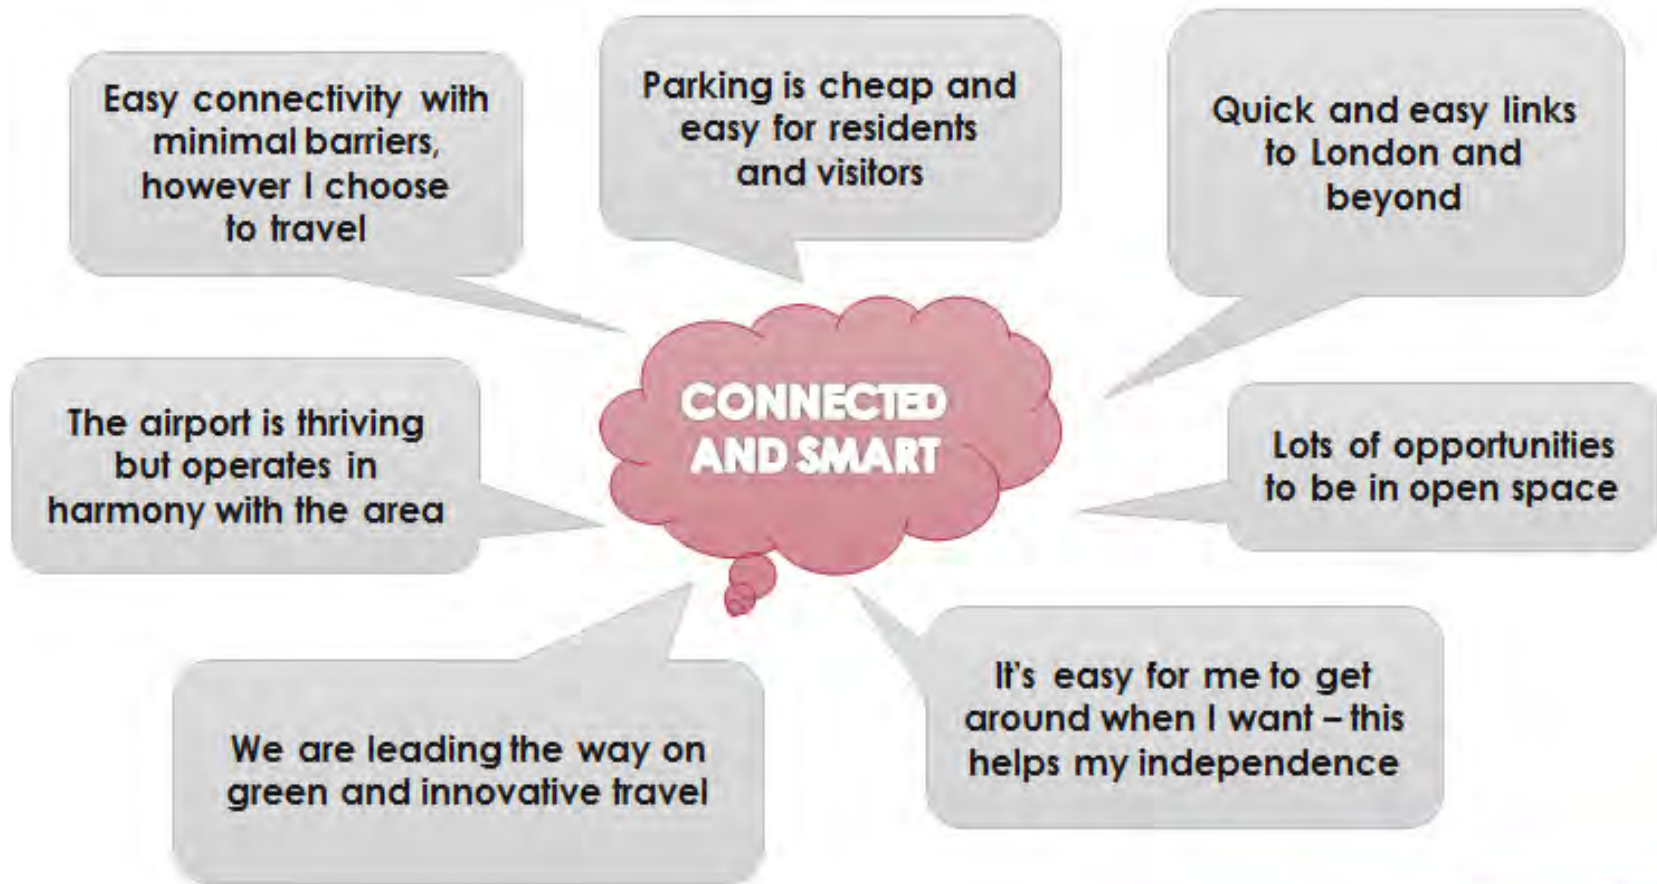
Easy connectivity with minimal barriers, however I choose to travel

Parking is cheap and easy for residents and visitors

Quick and easy links to London and beyond

CONNECTED AND SMART

The airport is thriving but operates in harmony with the area

Lots of opportunities to be in open space

We are leading the way on green and innovative travel

It's easy for me to get around when I want – this helps my independence